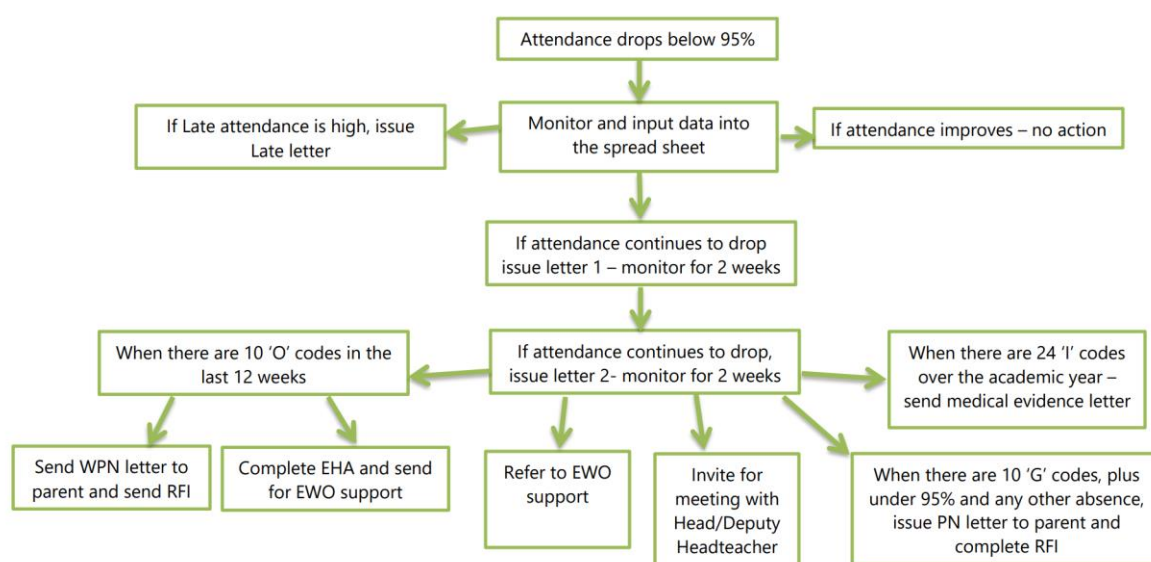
Attendance drops below 95%

If Late attendance is high, issue Late letter

Monitor and input data into the spread sheet

If attendance improves – no action

If attendance continues to drop issue letter 1 – monitor for 2 weeks

When there are 10 'O' codes in the last 12 weeks

If attendance continues to drop, issue letter 2- monitor for 2 weeks

When there are 24 'I' codes over the academic year – send medical evidence letter

Send WPN letter to parent and send RFI

Complete EHA and send for EWO support

Refer to EWO support

Invite for meeting with Head/Deputy Headteacher

When there are 10 'G' codes, plus under 95% and any other absence, issue PN letter to parent and complete RFI